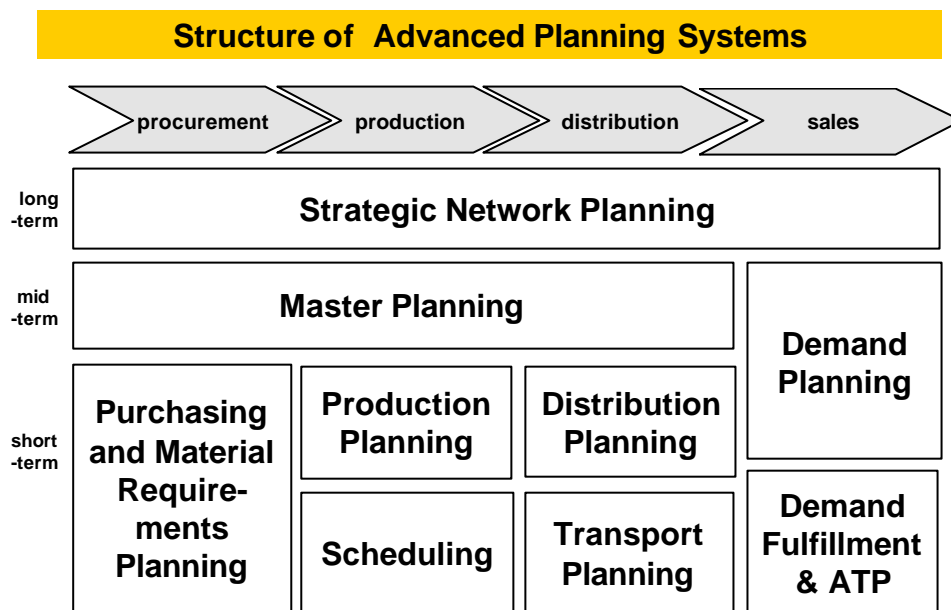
Structure of Advanced Planning Systems

procurement

production

distribution

sales

long -term

Strategic Network Planning

mid -term

Master Planning

Demand Planning

short -term

Purchasing and Material Requirements Planning

Production Planning

Distribution Planning

Scheduling

Transport Planning

Demand Fulfillment & ATP